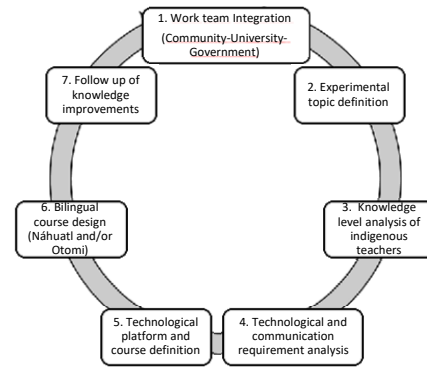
1. Work team Integration
(Community-University-Government)

2. Experimental topic definition

3. Knowledge level analysis of indigenous teachers

4. Technological and communication requirement analysis

5. Technological platform and course definition

6. Bilingual course design (Náhuatl and/or Otomi)

7. Follow up of knowledge improvements